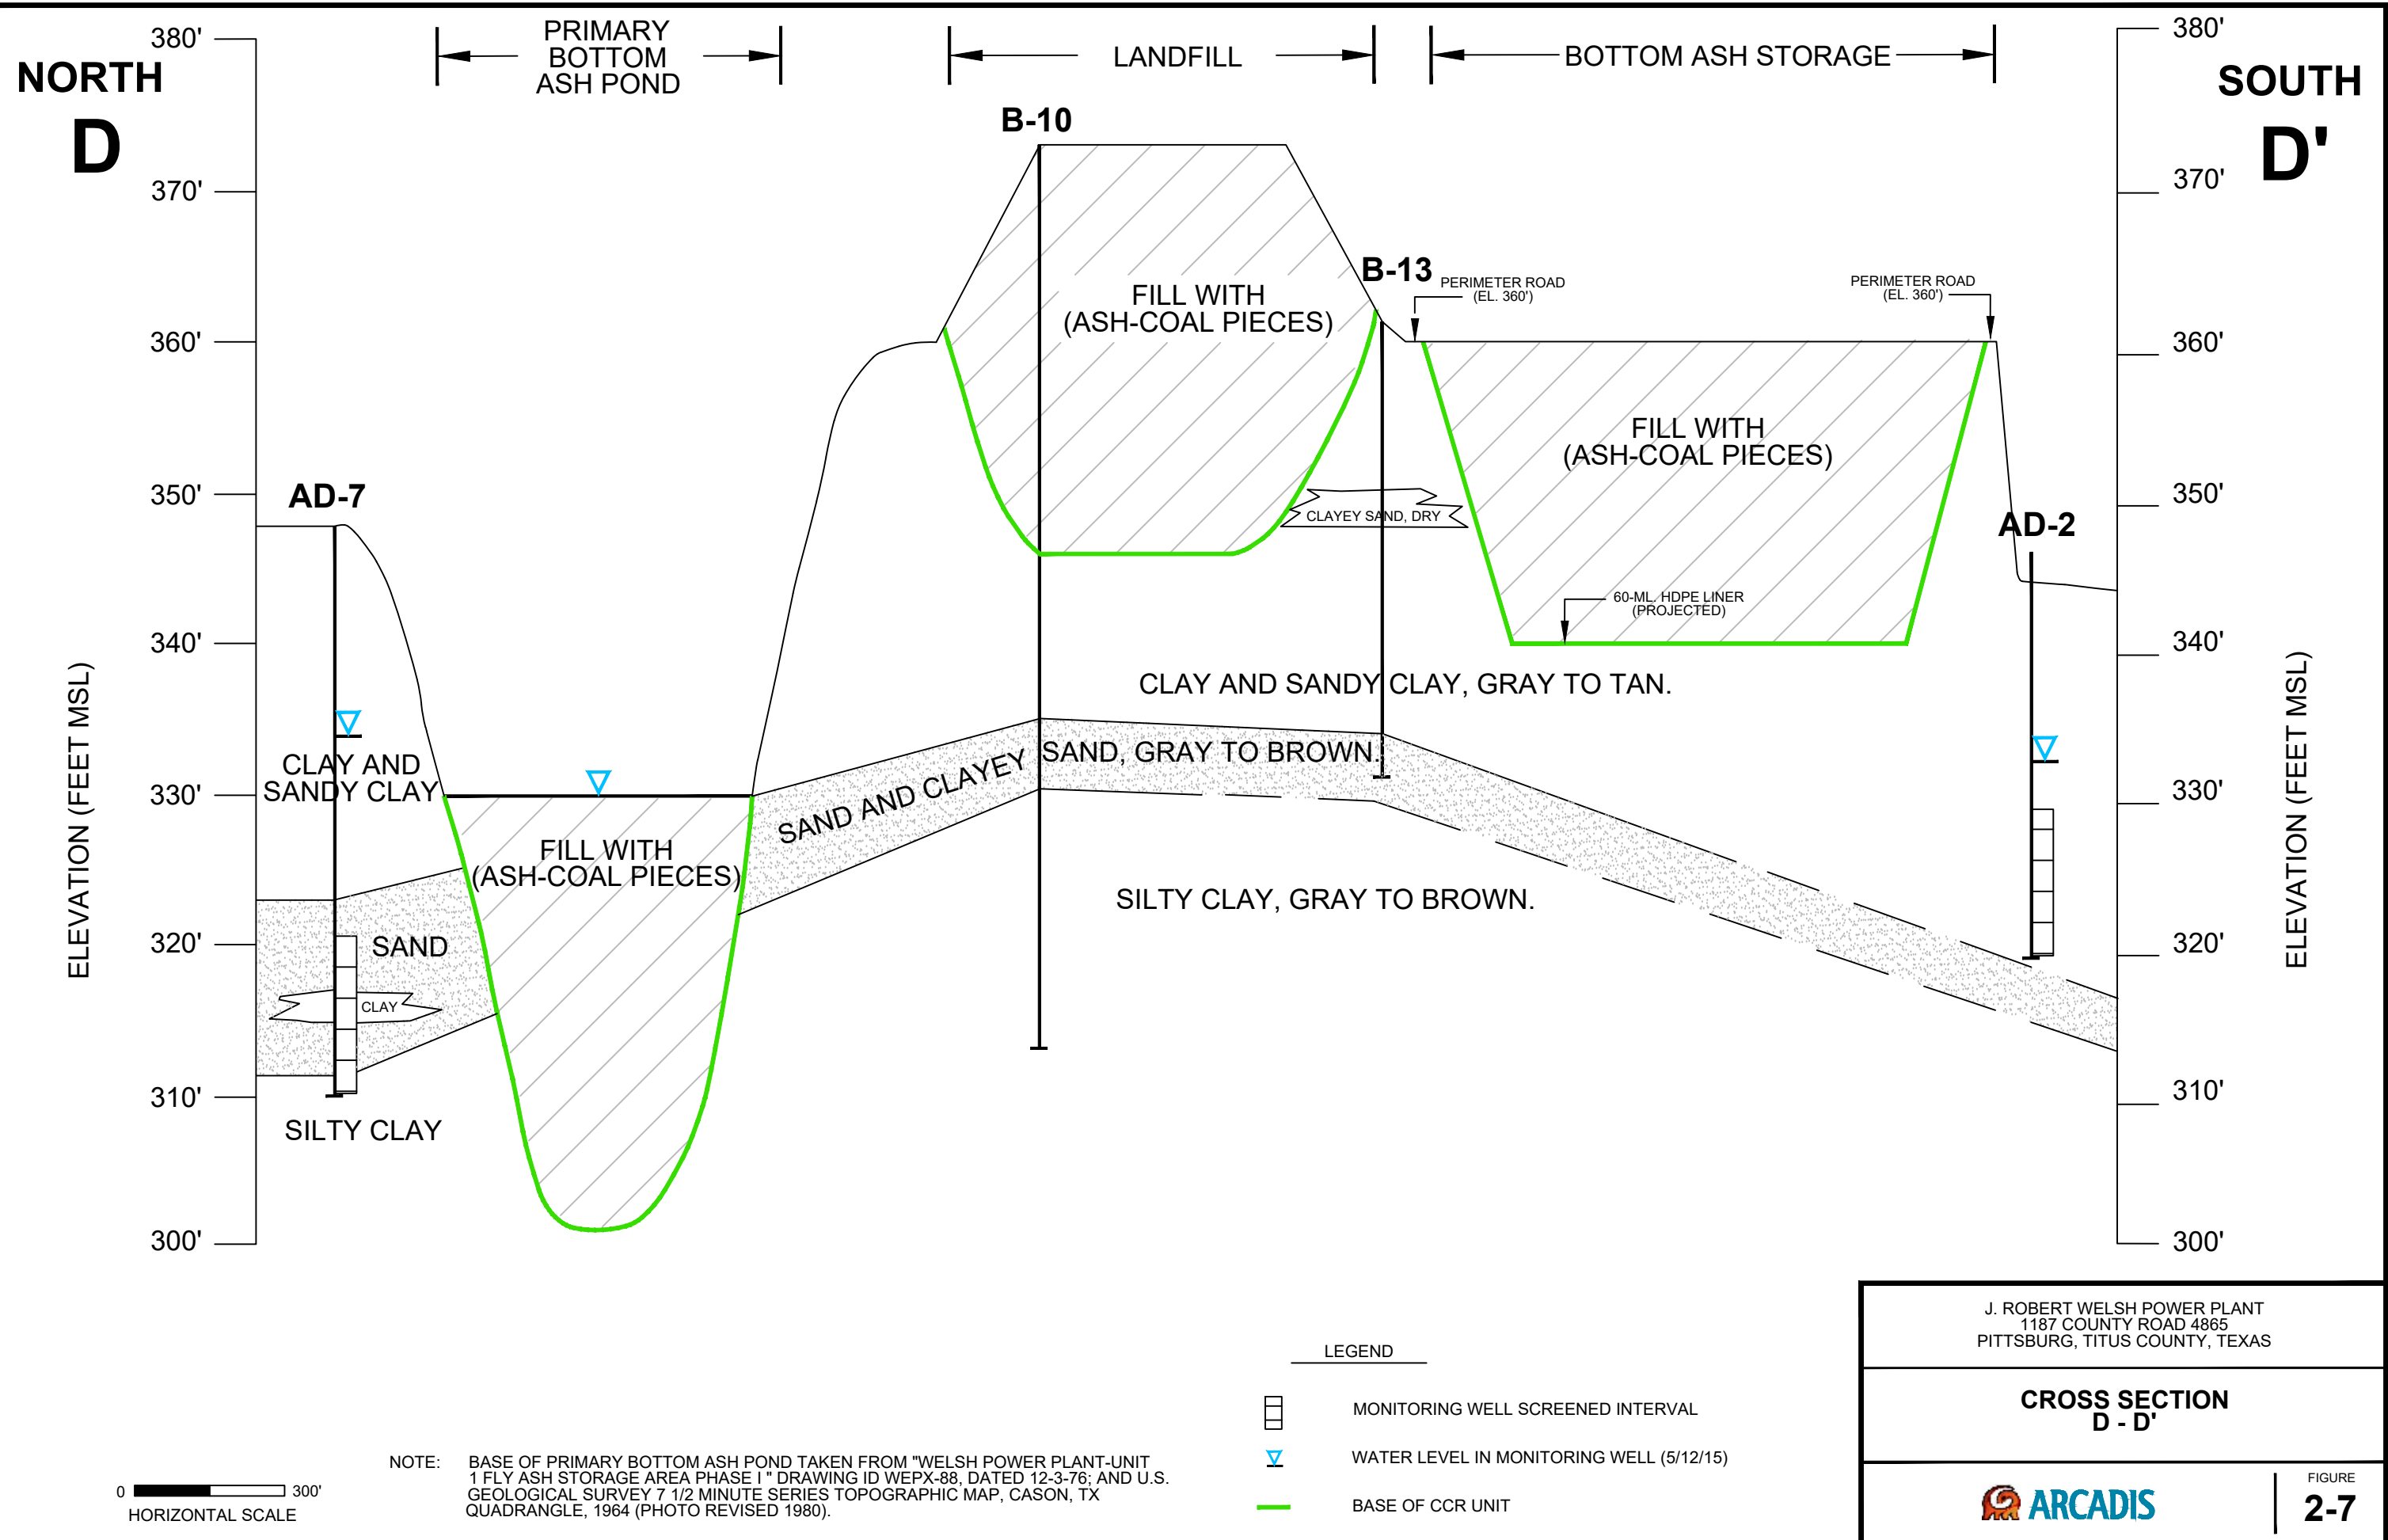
NORTH
D

SOUTH
D'

380'
370'
360'
350'
340'
330'
320'
310'
300'

ELEVATION (FEET MSL)

PRIMARY BOTTOM ASH POND

LANDFILL

BOTTOM ASH STORAGE

B-10

B-13

PERIMETER ROAD (EL. 360')

PERIMETER ROAD (EL. 360')

FILL WITH (ASH-COAL PIECES)

FILL WITH (ASH-COAL PIECES)

CLAYEY SAND, DRY

AD-7

AD-2

60-ML. HDPE LINER (PROJECTED)

CLAY AND SANDY CLAY, GRAY TO TAN.

CLAY AND SANDY CLAY

SAND, GRAY TO BROWN.

SAND AND CLAYEY

FILL WITH (ASH-COAL PIECES)

SILTY CLAY, GRAY TO BROWN.

SAND

CLAY

SILTY CLAY

380'
370'
360'
350'
340'
330'
320'
310'
300'

ELEVATION (FEET MSL)

LEGEND

MONITORING WELL SCREENED INTERVAL

WATER LEVEL IN MONITORING WELL (5/12/15)

BASE OF CCR UNIT

0 300'
HORIZONTAL SCALE

NOTE: BASE OF PRIMARY BOTTOM ASH POND TAKEN FROM "WELSH POWER PLANT-UNIT 1 FLY ASH STORAGE AREA PHASE I " DRAWING ID WEPX-88, DATED 12-3-76; AND U.S. GEOLOGICAL SURVEY 7 1/2 MINUTE SERIES TOPOGRAPHIC MAP, CASON, TX QUADRANGLE, 1964 (PHOTO REVISED 1980).

J. ROBERT WELSH POWER PLANT
1187 COUNTY ROAD 4865
PITTSBURG, TITUS COUNTY, TEXAS

CROSS SECTION
D - D'

ARCADIS

FIGURE
2-7